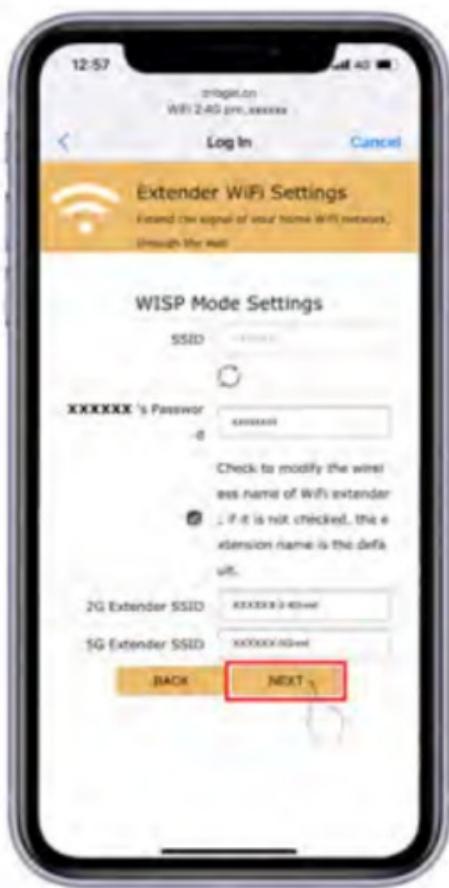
12:57

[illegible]
WiFi 2.4G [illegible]

<

Log In

Cancel

Extender WiFi Settings

Extend the signal of your home WiFi network, smooth the web

WISP Mode Settings

SSID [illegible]

XXXXXX 's Password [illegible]

Check to modify the wireless name of WiFi extender , if it is not checked, the extension name is the default.

2G Extender SSID XXXXXX-2.4Gext

5G Extender SSID XXXXXX-5Gext

BACK

NEXT